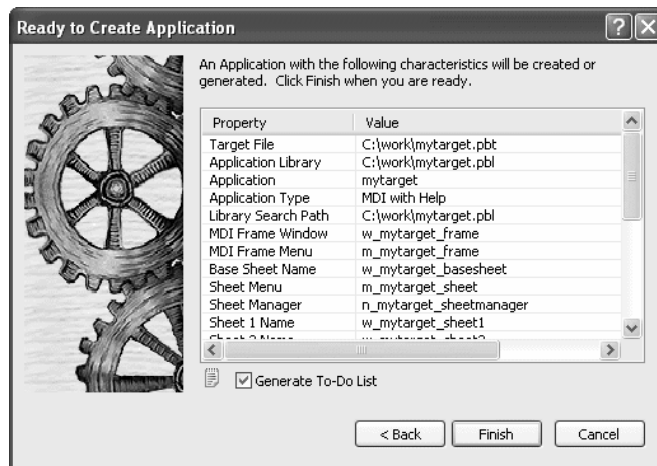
Ready to Create Application

?X

An Application with the following characteristics will be created or generated. Click Finish when you are ready.

| Property | Value |
|---|---|
| Target File | C:\work\mytarget.pbt |
| Application Library | C:\work\mytarget.pbl |
| Application | mytarget |
| Application Type | MDI with Help |
| Library Search Path | C:\work\mytarget.pbl |
| MDI Frame Window | w_mytarget_frame |
| MDI Frame Menu | m_mytarget_frame |
| Base Sheet Name | w_mytarget_basesheet |
| Sheet Menu | m_mytarget_sheet |
| Sheet Manager | n_mytarget_sheetmanager |
| Sheet 1 Name | w_mytarget_sheet1 |
| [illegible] | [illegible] |

Generate To-Do List

< Back

Finish

Cancel